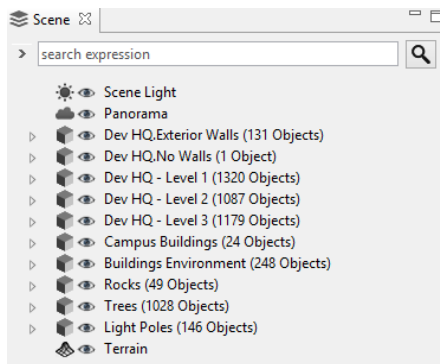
Scene

search expression

Scene Light
Panorama
Dev HQ.Exterior Walls (131 Objects)
Dev HQ.No Walls (1 Object)
Dev HQ - Level 1 (1320 Objects)
Dev HQ - Level 2 (1087 Objects)
Dev HQ - Level 3 (1179 Objects)
Campus Buildings (24 Objects)
Buildings Environment (248 Objects)
Rocks (49 Objects)
Trees (1028 Objects)
Light Poles (146 Objects)
Terrain